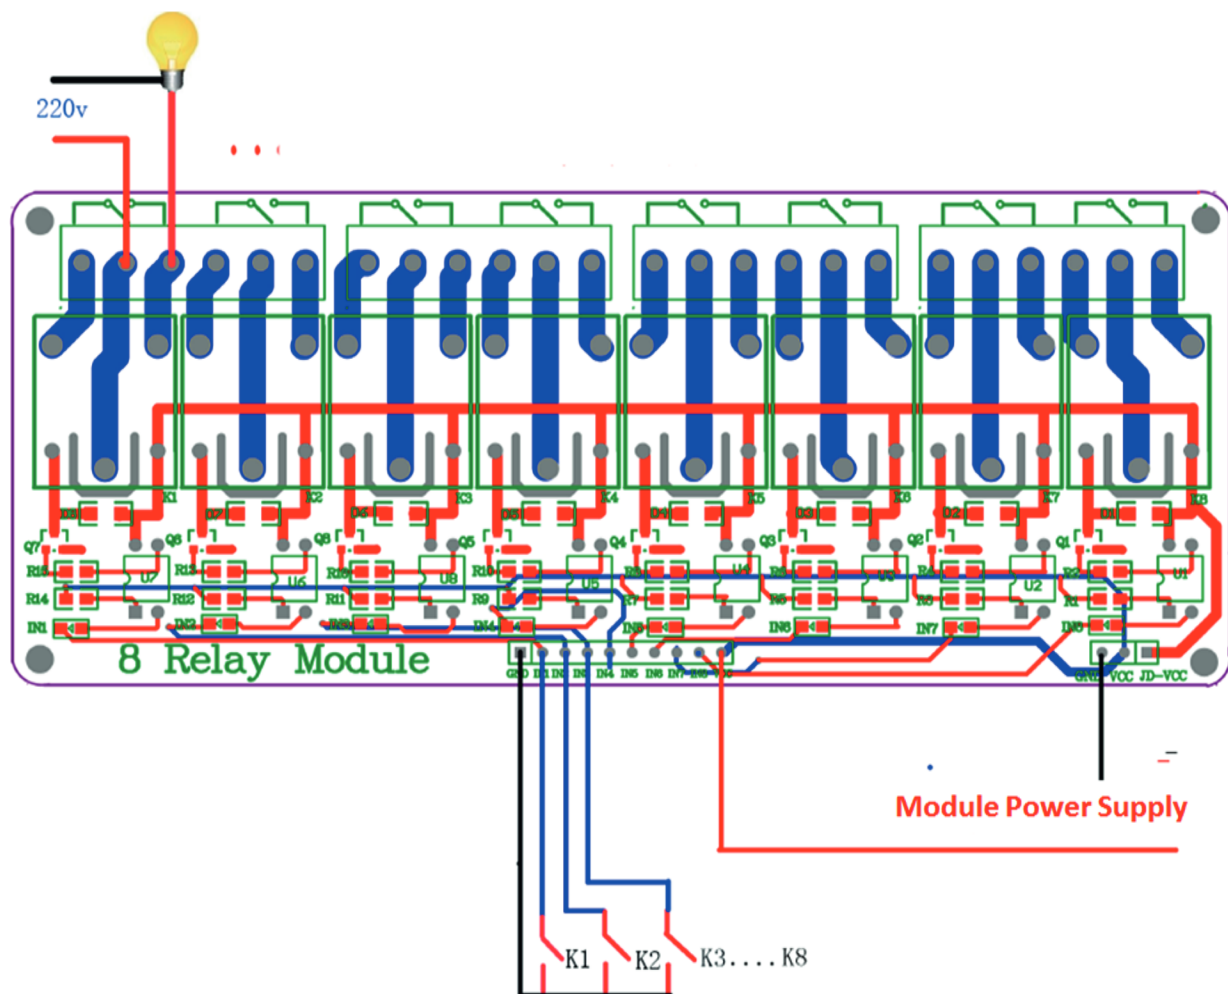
220v

K1 K2 K3 K4 K5 K6 K7 K8

D8 D7 D6 D5 D4 D3 D2 D1

Q7 Q8 Q6 Q5 Q4 Q3 Q2 Q1

R16 U7 R13 U6 R10 U8 R15 U5 R8 U4 R6 U3 R4 U2 R2 U1

R14 R12 R11 R9 R7 R5 R3 R1

IN1 IN2 IN3 IN4 IN5 IN6 IN7 IN8

8 Relay Module

GND IN1 IN2 IN3 IN4 IN5 IN6 IN7 IN8 VCC

GND VCC JD-VCC

Module Power Supply

K1 K2 K3....K8